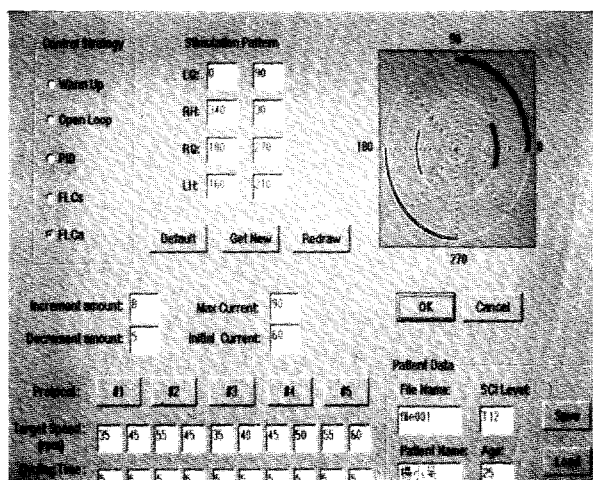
Control Strategy

Warm Up

Open Loop

PID

FLCs

FLCa

Stimulation Pattern

LQ: 0 90

RH: 140 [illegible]

RQ: 180 270

LH: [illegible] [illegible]

Default

Get New

Redraw

90

180

0

270

Increment amount: 8

Decrement amount: 5

Max Current: 90

Initial Current: 60

OK

Cancel

Patient Data

File Name:

file001

SCI Level:

T12

Protocol:

#1

#2

#3

#4

#5

Target Speed (rpm)

35 45 55 45 35 40 45 50 55 60

Cycling Time:

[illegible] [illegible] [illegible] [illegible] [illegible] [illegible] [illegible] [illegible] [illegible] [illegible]

Patient Name:

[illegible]

Age:

25

Save

Load